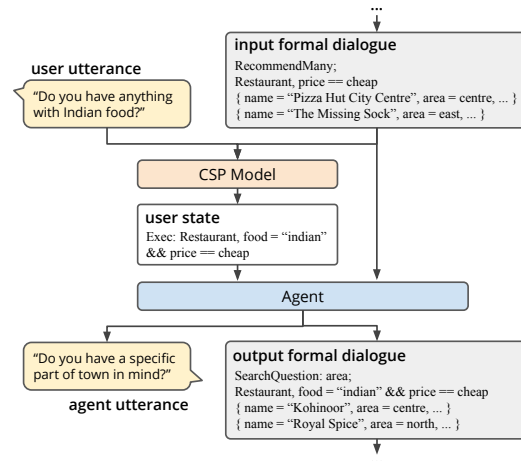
...

input formal dialogue
RecommendMany;
Restaurant, price == cheap
{ name = "Pizza Hut City Centre", area = centre, ... }
{ name = "The Missing Sock", area = east, ... }

user utterance
"Do you have anything with Indian food?"

CSP Model

user state
Exec: Restaurant, food = "indian" && price == cheap

Agent

"Do you have a specific part of town in mind?"

agent utterance

output formal dialogue
SearchQuestion: area;
Restaurant, food = "indian" && price == cheap
{ name = "Kohinoor", area = centre, ... }
{ name = "Royal Spice", area = north, ... }